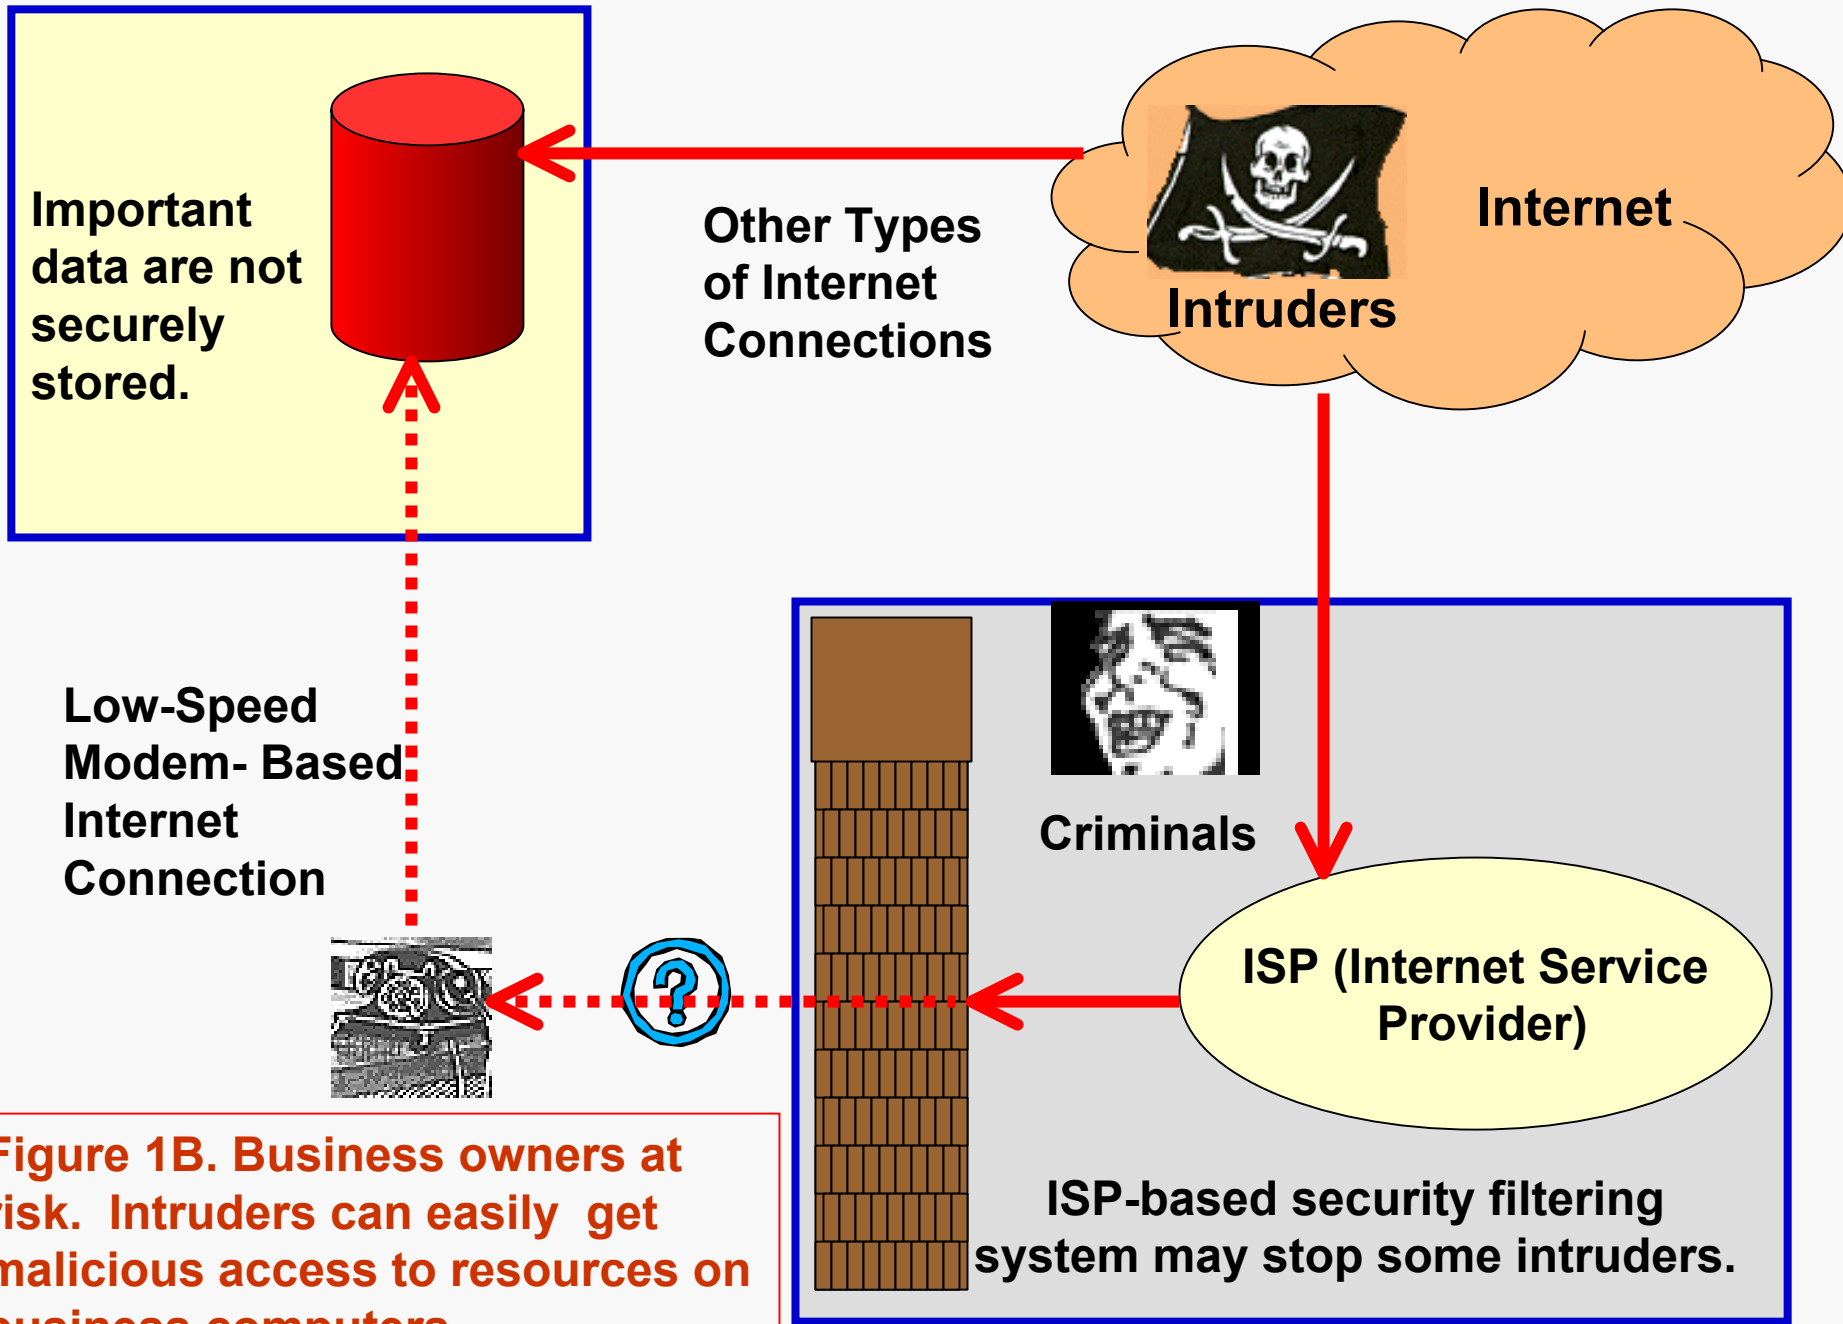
Important data are not securely stored.

Other Types of Internet Connections

Internet

Intruders

Low-Speed Modem- Based Internet Connection

Criminals

ISP (Internet Service Provider)

?

ISP-based security filtering system may stop some intruders.

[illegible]igure 1B. Business owners at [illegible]isk. Intruders can easily get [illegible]malicious access to resources on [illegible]